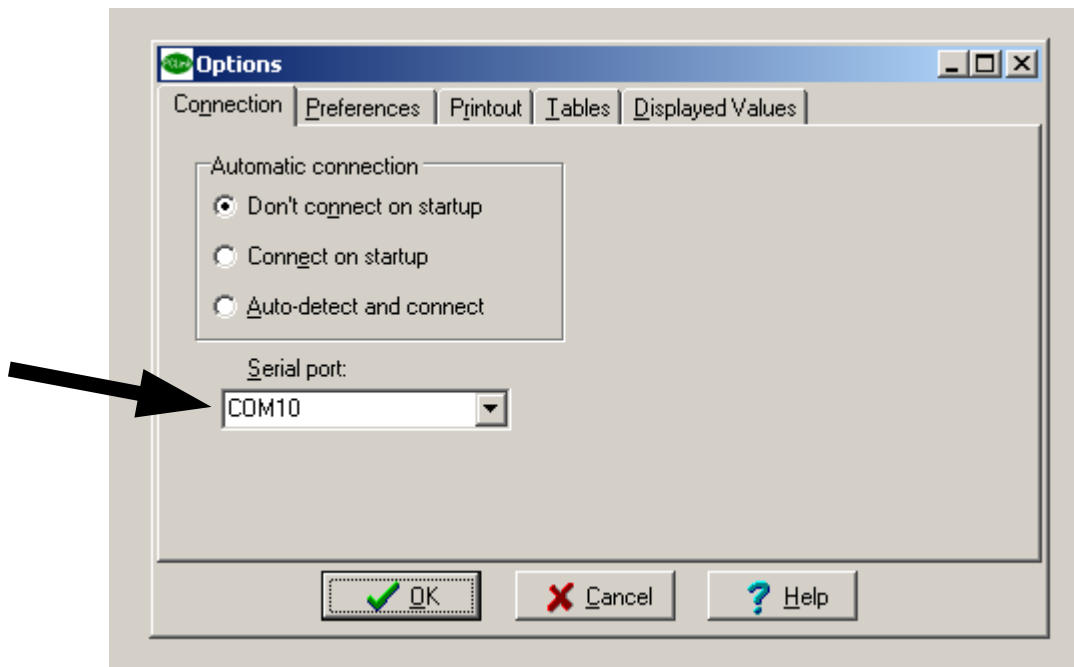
Options

Connection | Preferences | Printout | Tables | Displayed Values

Automatic connection

Don't connect on startup

Connect on startup

Auto-detect and connect

Serial port:

COM10

OK

Cancel

Help